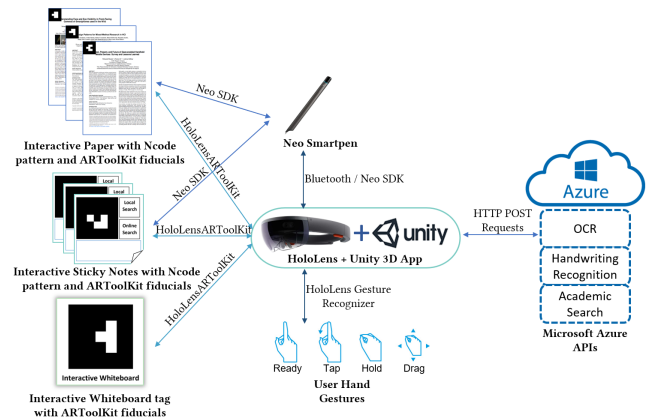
Interactive Paper with Ncode pattern and ARToolKit fiducials

Neo SDK

HoloLensARToolKit

Neo Smartpen

Neo SDK

Local

Local

Local Search

Online Search

HoloLensARToolKit

Bluetooth / Neo SDK

Interactive Sticky Notes with Ncode pattern and ARToolKit fiducials

unity

HoloLens + Unity 3D App

HTTP POST Requests

Azure

OCR

Handwriting Recognition

Academic Search

Microsoft Azure APIs

HoloLensARToolKit

HoloLens Gesture Recognizer

Interactive Whiteboard

Ready

Tap

Hold

Drag

User Hand Gestures

Interactive Whiteboard tag with ARToolKit fiducials